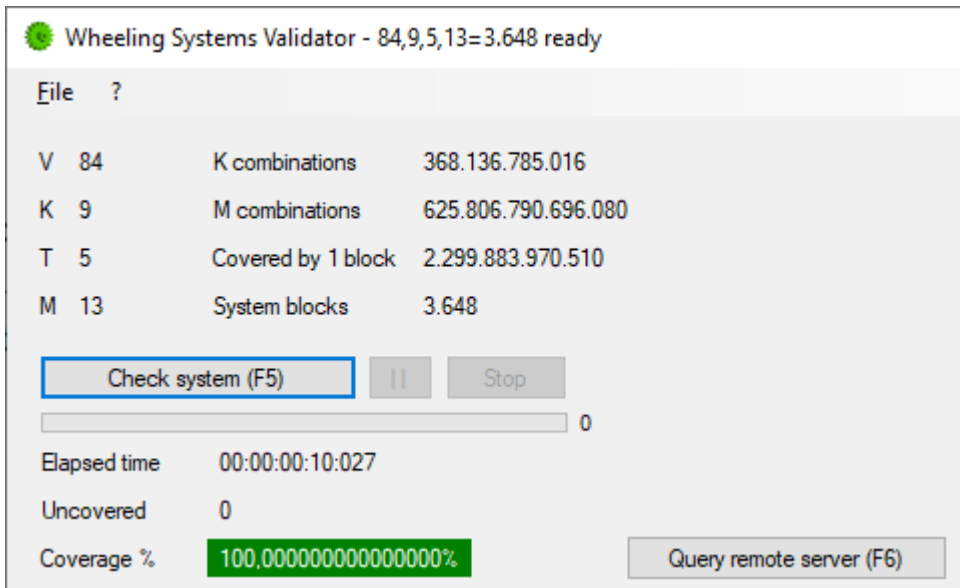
Wheeling Systems Validator - 84,9,5,13=3.648 ready

File ?

V 84 K combinations 368.136.785.016

K 9 M combinations 625.806.790.696.080

T 5 Covered by 1 block 2.299.883.970.510

M 13 System blocks 3.648

Check system (F5) II Stop

0

Elapsed time 00:00:00:10:027

Uncovered 0

Coverage % 100,0000000000000% Query remote server (F6)